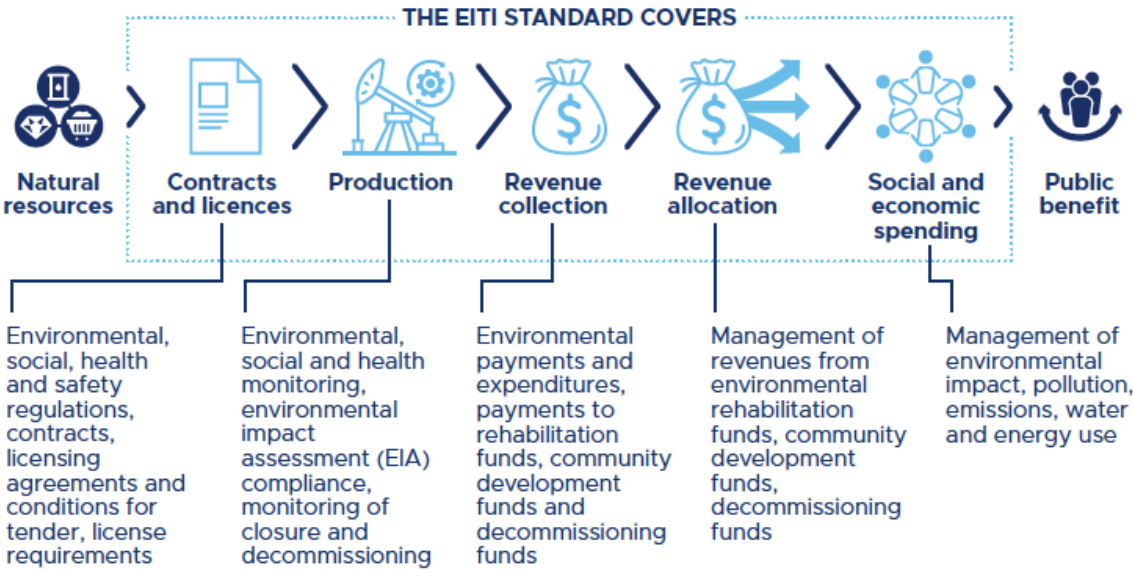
THE EITI STANDARD COVERS

Natural resources

Contracts and licences

Production

Revenue collection

Revenue allocation

Social and economic spending

Public benefit

Environmental, social, health and safety regulations, contracts, licensing agreements and conditions for tender, license requirements

Environmental, social and health monitoring, environmental impact assessment (EIA) compliance, monitoring of closure and decommissioning

Environmental payments and expenditures, payments to rehabilitation funds, community development funds and decommissioning funds

Management of revenues from environmental rehabilitation funds, community development funds, decommissioning funds

Management of environmental impact, pollution, emissions, water and energy use